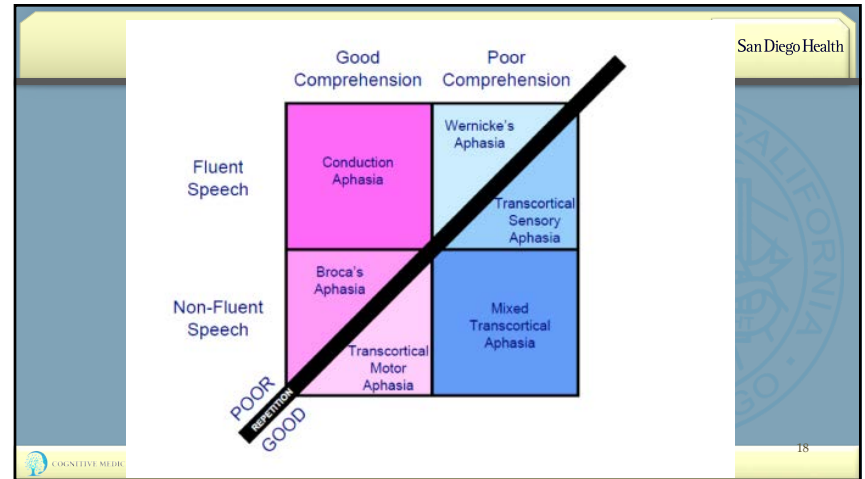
San Diego Health

| | Good Comprehension | Poor Comprehension |
|---|---|---|
| Fluent Speech | Conduction Aphasia | Wernicke's Aphasia<br>Transcortical Sensory Aphasia |
| Non-Fluent Speech | Broca's Aphasia<br>Transcortical Motor Aphasia | Mixed Transcortical Aphasia |

POOR
REPETITION
GOOD

COGNITIVE MEDIC

18